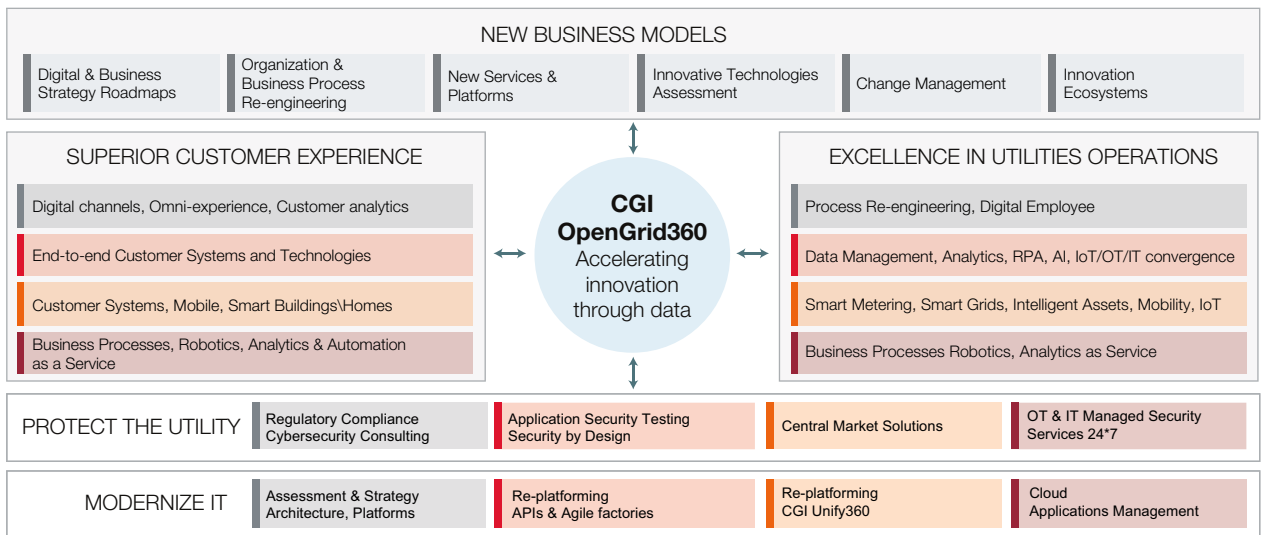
NEW BUSINESS MODELS

Digital & Business Strategy Roadmaps

Organization & Business Process Re-engineering

New Services & Platforms

Innovative Technologies Assessment

Change Management

Innovation Ecosystems

SUPERIOR CUSTOMER EXPERIENCE

Digital channels, Omni-experience, Customer analytics

End-to-end Customer Systems and Technologies

Customer Systems, Mobile, Smart Buildings\Homes

Business Processes, Robotics, Analytics & Automation as a Service

CGI OpenGrid360 Accelerating innovation through data

EXCELLENCE IN UTILITIES OPERATIONS

Process Re-engineering, Digital Employee

Data Management, Analytics, RPA, AI, IoT/OT/IT convergence

Smart Metering, Smart Grids, Intelligent Assets, Mobility, IoT

Business Processes Robotics, Analytics as Service

PROTECT THE UTILITY

Regulatory Compliance Cybersecurity Consulting

Application Security Testing Security by Design

Central Market Solutions

OT & IT Managed Security Services 24*7

MODERNIZE IT

Assessment & Strategy Architecture, Platforms

Re-platforming APIs & Agile factories

Re-platforming CGI Unify360

Cloud Applications Management